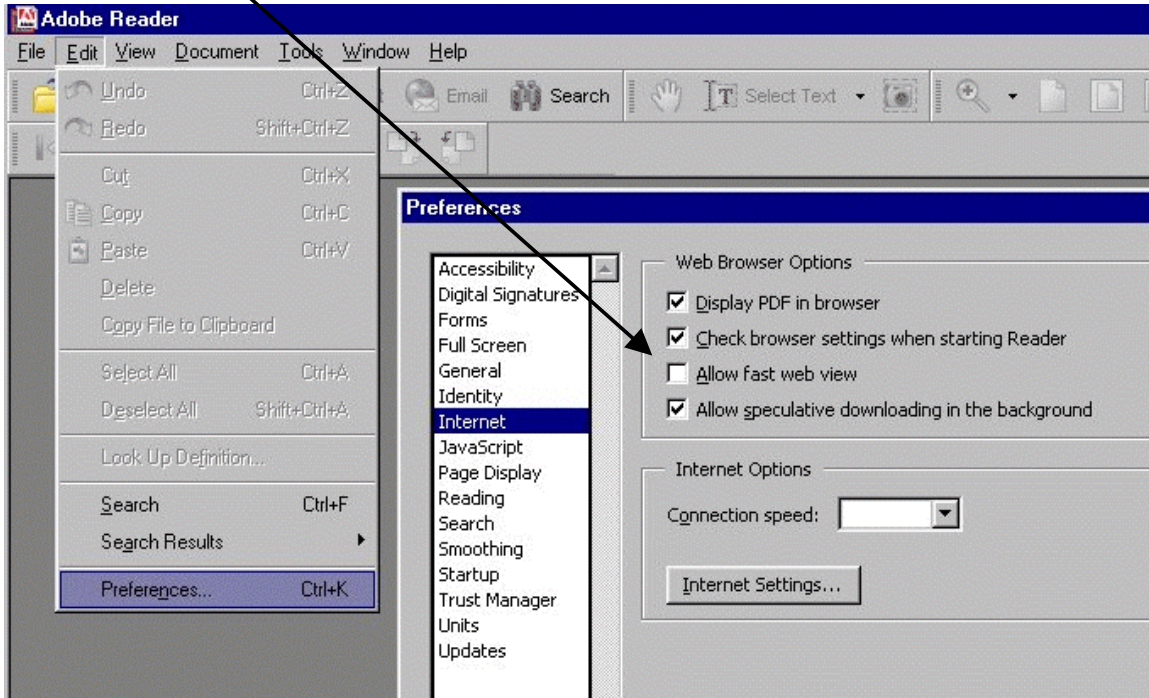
Adobe Reader

File Edit View Document Tools Window Help

Undo Ctrl+Z
Redo Shift+Ctrl+Z
Cut Ctrl+X
Copy Ctrl+C
Paste Ctrl+V
Delete
Copy File to Clipboard
Select All Ctrl+A
Deselect All Shift+Ctrl+A
Look Up Definition...
Search Ctrl+F
Search Results
Preferences... Ctrl+K

Email Search Select Text

Preferences

Accessibility
Digital Signatures
Forms
Full Screen
General
Identity
Internet
JavaScript
Page Display
Reading
Search
Smoothing
Startup
Trust Manager
Units
Updates

Web Browser Options
Display PDF in browser
Check browser settings when starting Reader
Allow fast web view
Allow speculative downloading in the background

Internet Options
Connection speed:
Internet Settings...